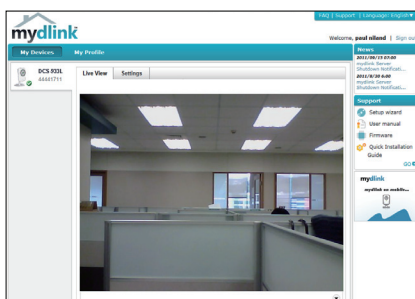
FAQ | Support | Language: English

mydlink

Welcome, paul niland | Sign ou

My Devices

My Profile

DCS 933L
44441711

Live View

Settings

News

2011/08/15 07:00
mydlink Server Shutdown Notificati...

2011/8/20 6:00
mydlink Server Shutdown Notificati...

Support

Setup wizard

User manual

Firmware

Quick Installation Guide

GO

mydlink

mydlink on mobile...